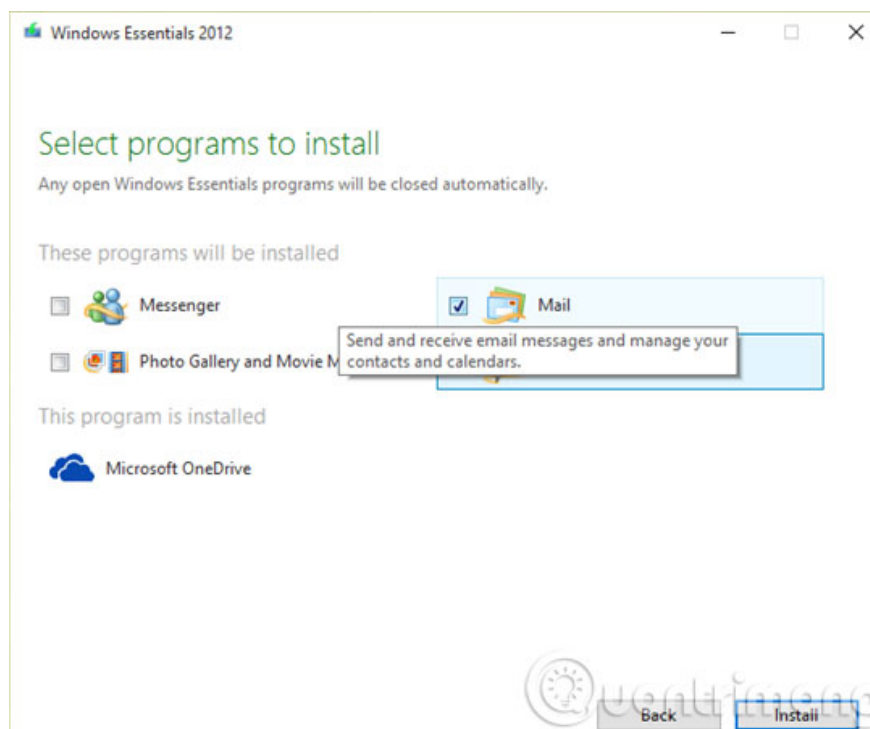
Windows Essentials 2012

Select programs to install

Any open Windows Essentials programs will be closed automatically.

These programs will be installed

Messenger

Mail

Photo Gallery and Movie M

Send and receive email messages and manage your contacts and calendars.

This program is installed

Microsoft OneDrive

Quantrimang

Back

Install